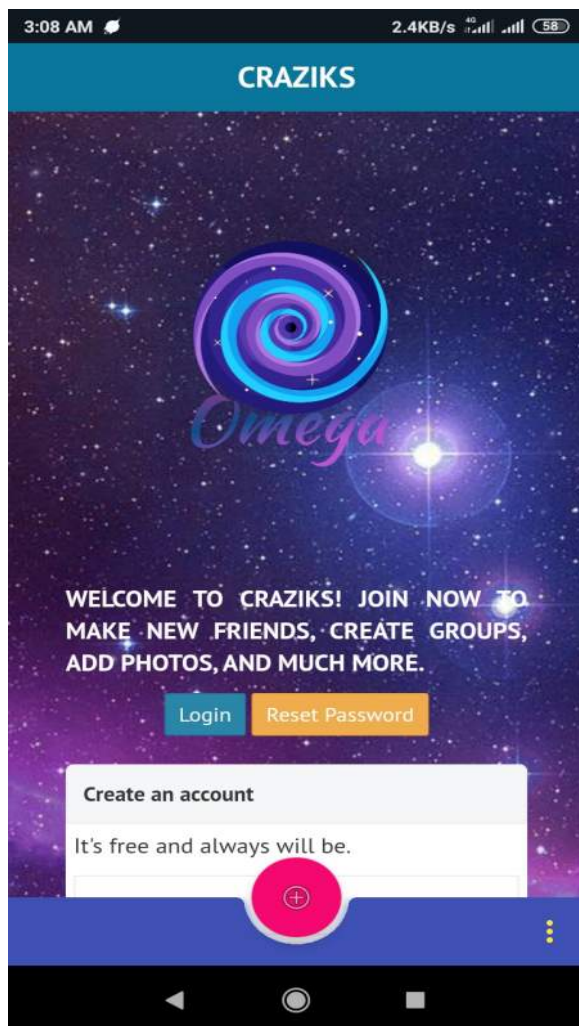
3:08 AM

2.4KB/s 4G 58

CRAZIKS

Omega

WELCOME TO CRAZIKS! JOIN NOW TO MAKE NEW FRIENDS, CREATE GROUPS, ADD PHOTOS, AND MUCH MORE.

Login

Reset Password

Create an account

It's free and always will be.